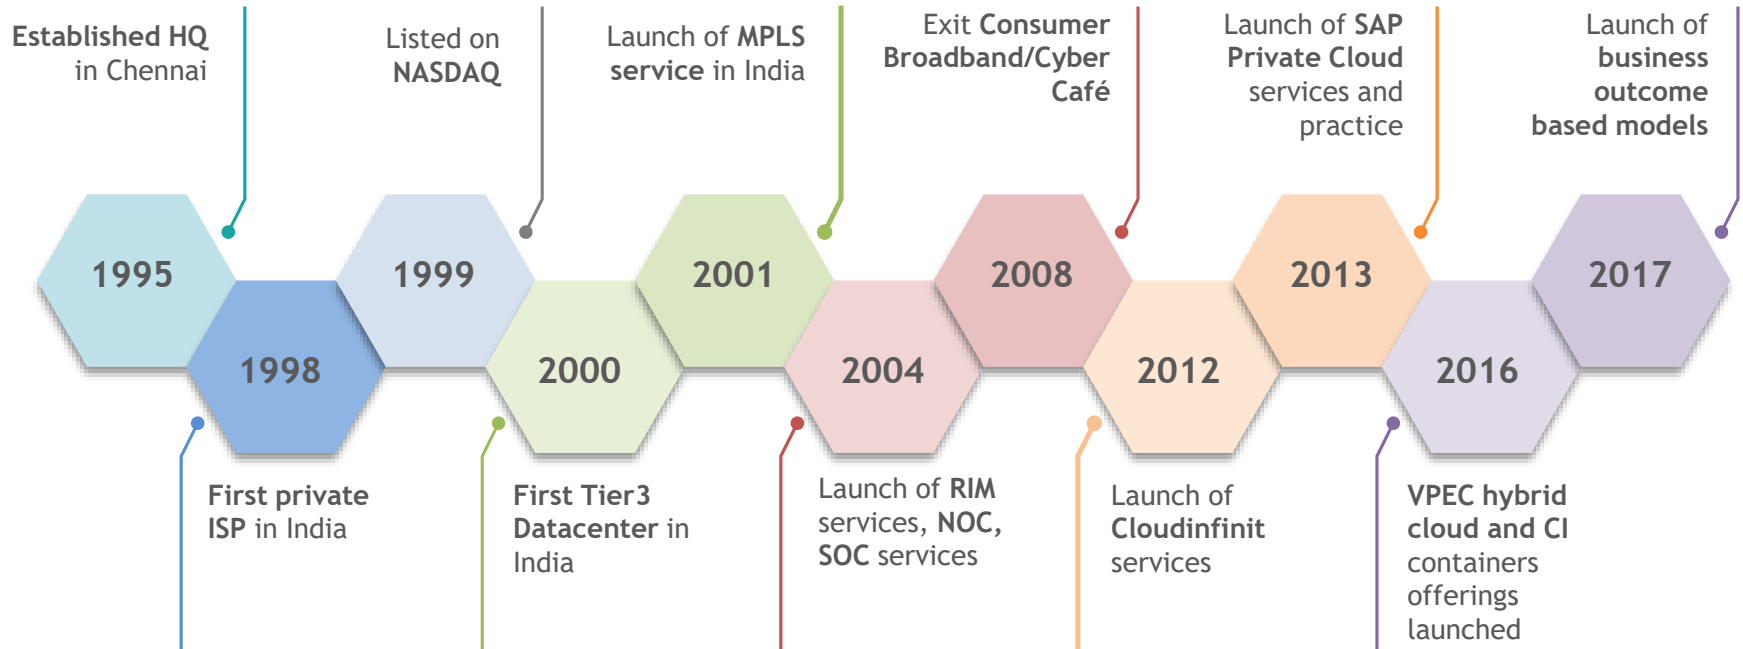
Established HQ in Chennai

Listed on NASDAQ

Launch of MPLS service in India

Exit Consumer Broadband/Cyber Café

Launch of SAP Private Cloud services and practice

Launch of business outcome based models

1995

1999

2001

2008

2013

2017

1998

2000

2004

2012

2016

First private ISP in India

First Tier3 Datacenter in India

Launch of RIM services, NOC, SOC services

Launch of Cloudinfinit services

VPEC hybrid cloud and CI containers offerings launched